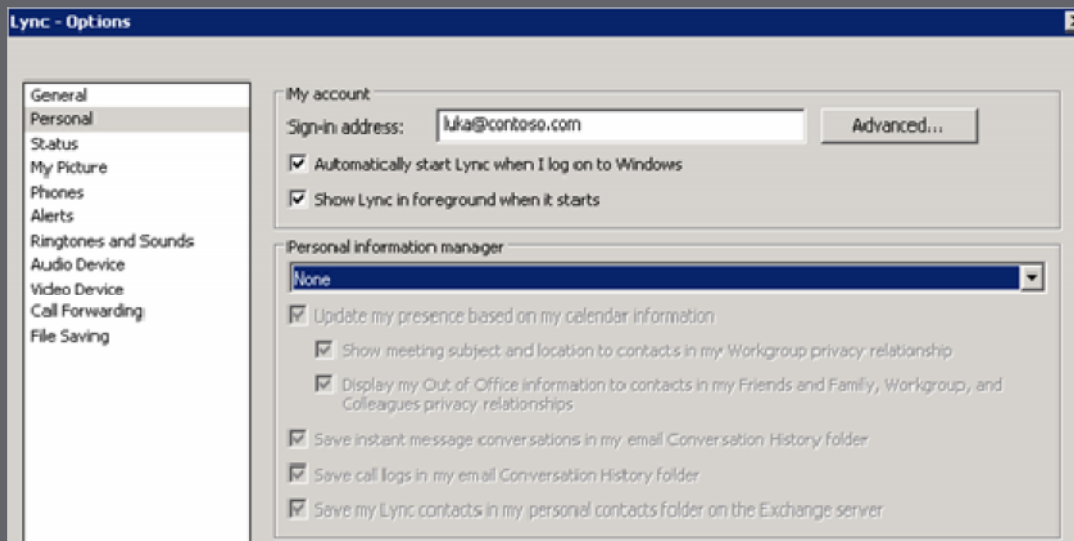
Lync - Options

General
Personal
Status
My Picture
Phones
Alerts
Ringtones and Sounds
Audio Device
Video Device
Call Forwarding
File Saving

My account
Sign-in address: luka@contoso.com
Advanced...
Automatically start Lync when I log on to Windows
Show Lync in foreground when it starts

Personal information manager
None
Update my presence based on my calendar information
Show meeting subject and location to contacts in my Workgroup privacy relationship
Display my Out of Office information to contacts in my Friends and Family, Workgroup, and Colleagues privacy relationships
Save instant message conversations in my email Conversation History folder
Save call logs in my email Conversation History folder
Save my Lync contacts in my personal contacts folder on the Exchange server